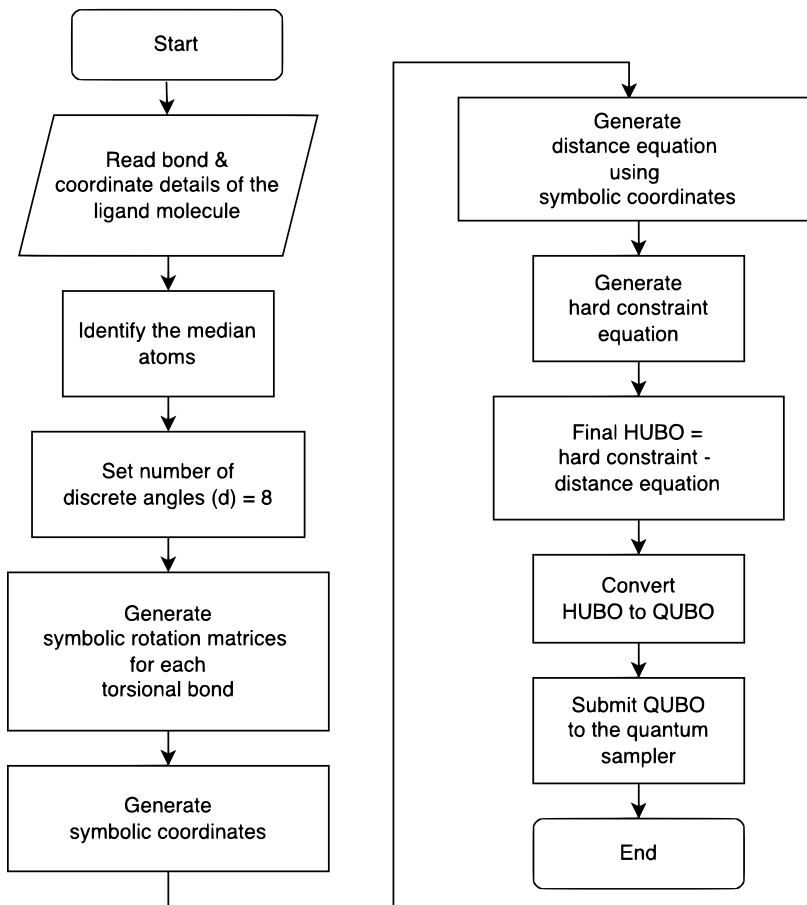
Start

Read bond & coordinate details of the ligand molecule

Identify the median atoms

Set number of discrete angles (d) = 8

Generate symbolic rotation matrices for each torsional bond

Generate symbolic coordinates

Generate distance equation using symbolic coordinates

Generate hard constraint equation

Final HUBO = hard constraint - distance equation

Convert HUBO to QUBO

Submit QUBO to the quantum sampler

End